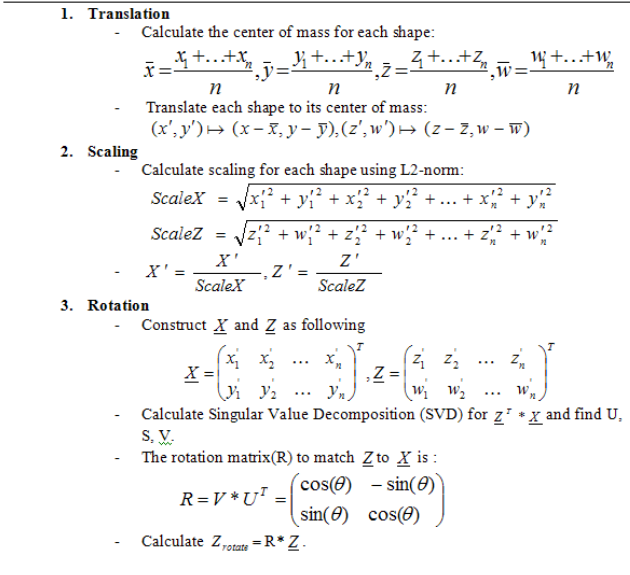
1. **Translation**

- Calculate the center of mass for each shape:

$\bar{x}=\frac{x_1+\ldots+x_n}{n}, \bar{y}=\frac{y_1+\ldots+y_n}{n}, \bar{z}=\frac{z_1+\ldots+z_n}{n}, \bar{w}=\frac{w_1+\ldots+w_n}{n}$

- Translate each shape to its center of mass:

$(x',y')\mapsto(x-\bar{x}, y-\bar{y}), (z',w')\mapsto(z-\bar{z}, w-\bar{w})$

2. **Scaling**

- Calculate scaling for each shape using L2-norm:

$ScaleX = \sqrt{x_1'^2+y_1'^2+x_2'^2+y_2'^2+\ldots+x_n'^2+y_n'^2}$

$ScaleZ = \sqrt{z_1'^2+w_1'^2+z_2'^2+w_2'^2+\ldots+z_n'^2+w_n'^2}$

- $X' = \frac{X'}{ScaleX}, Z' = \frac{Z'}{ScaleZ}$

3. **Rotation**

- Construct $\underline{X}$ and $\underline{Z}$ as following

$\underline{X} = \begin{pmatrix} x_1' & x_2' & \ldots & x_n' \\ y_1' & y_2' & \ldots & y_n' \end{pmatrix}^T, \underline{Z} = \begin{pmatrix} z_1' & z_2' & \ldots & z_n' \\ w_1' & w_2' & \ldots & w_n' \end{pmatrix}^T$

- Calculate Singular Value Decomposition (SVD) for $\underline{Z}^T * \underline{X}$ and find U, S, V.
- The rotation matrix(R) to match $\underline{Z}$ to $\underline{X}$ is :

$R = V * U^T = \begin{pmatrix} \cos(\theta) & -\sin(\theta) \\ \sin(\theta) & \cos(\theta) \end{pmatrix}$

- Calculate $Z_{rotate} = R * \underline{Z}$.